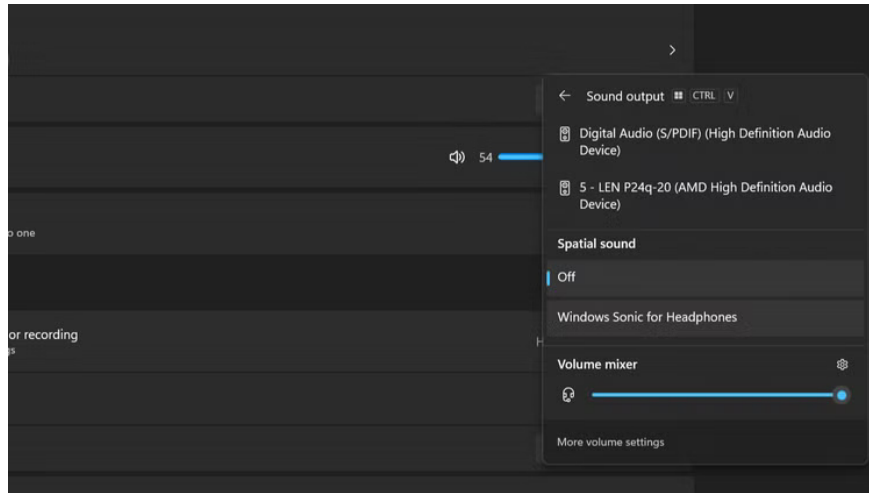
54

o one

or recording

Sound output CTRL V

Digital Audio (S/PDIF) (High Definition Audio Device)

5 - LEN P24q-20 (AMD High Definition Audio Device)

Spatial sound

Off

Windows Sonic for Headphones

Volume mixer

More volume settings